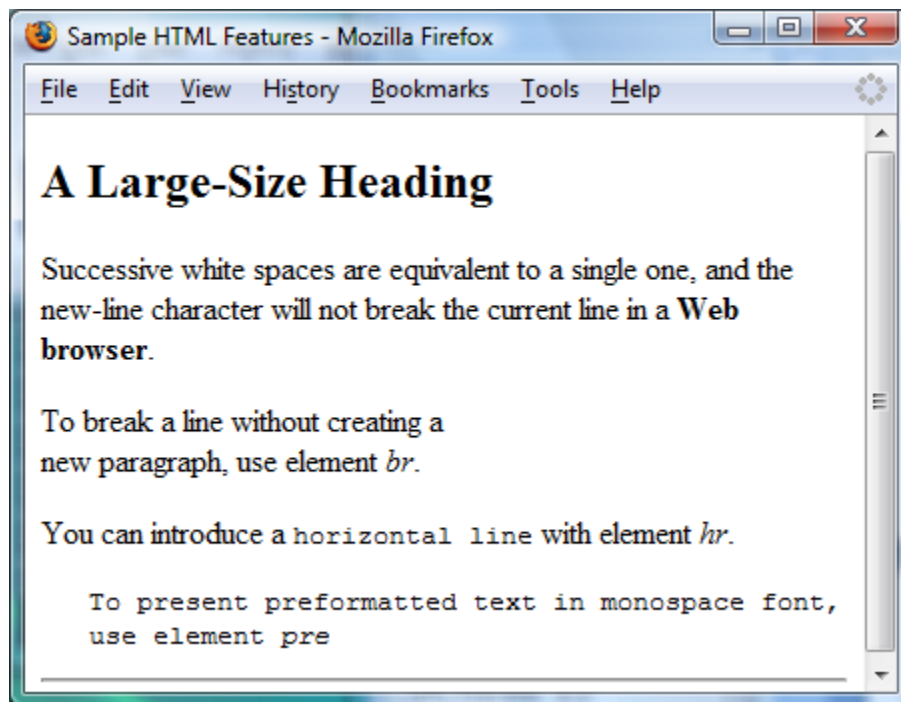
Sample HTML Features - Mozilla Firefox

File Edit View History Bookmarks Tools Help

A Large-Size Heading

Successive white spaces are equivalent to a single one, and the new-line character will not break the current line in a Web browser.

To break a line without creating a
new paragraph, use element br.

You can introduce a horizontal line with element hr.

To present preformatted text in monospace font,
use element pre